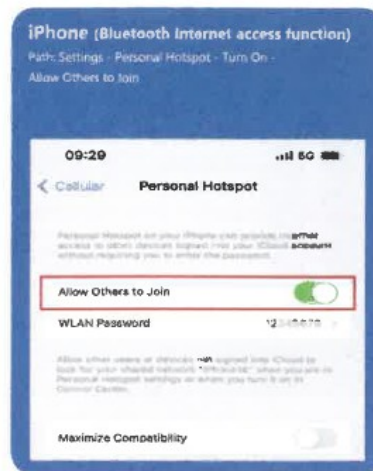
iPhone (Bluetooth Internet access function)
Path: Settings - Personal Hotspot - Turn On - Allow Others to Join

09:29
5G

< Cellular Personal Hotspot

Personal Hotspot on your iPhone can provide internet access to other devices signed into your iCloud account without requiring you to enter the password.

Allow Others to Join

WLAN Password 12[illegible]

Allow other users or devices not signed into iCloud to look for your shared network "iPhone" when you are in Personal Hotspot settings or when you turn it on in Control Center.

Maximize Compatibility